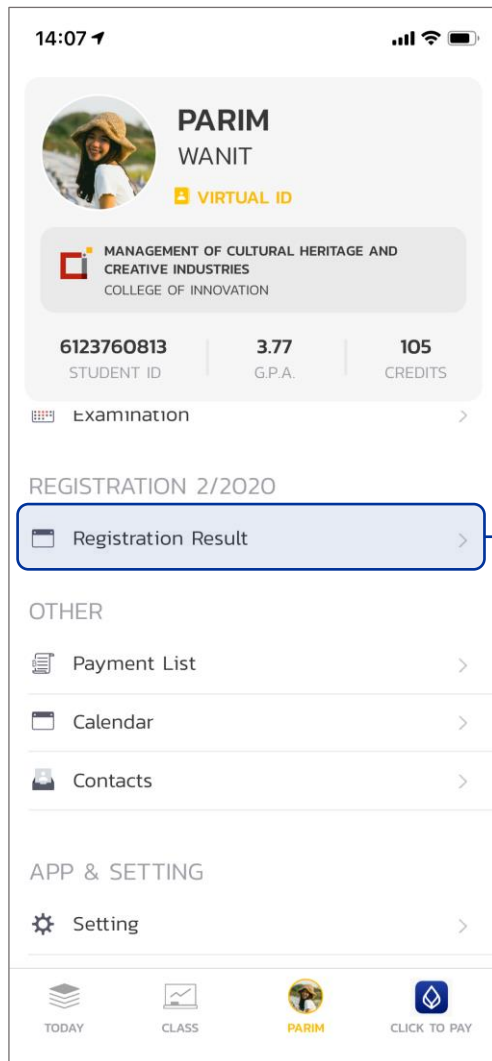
14:07

PARIM
WANIT
VIRTUAL ID

MANAGEMENT OF CULTURAL HERITAGE AND CREATIVE INDUSTRIES
COLLEGE OF INNOVATION

| 6123760813 | 3.77 | 105 |
|---|---|---|
| STUDENT ID | G.P.A. | CREDITS |

Examination

REGISTRATION 2/2020

Registration Result

OTHER

Payment List

Calendar

Contacts

APP & SETTING

Setting

TODAY
CLASS
PARIM
CLICK TO PAY